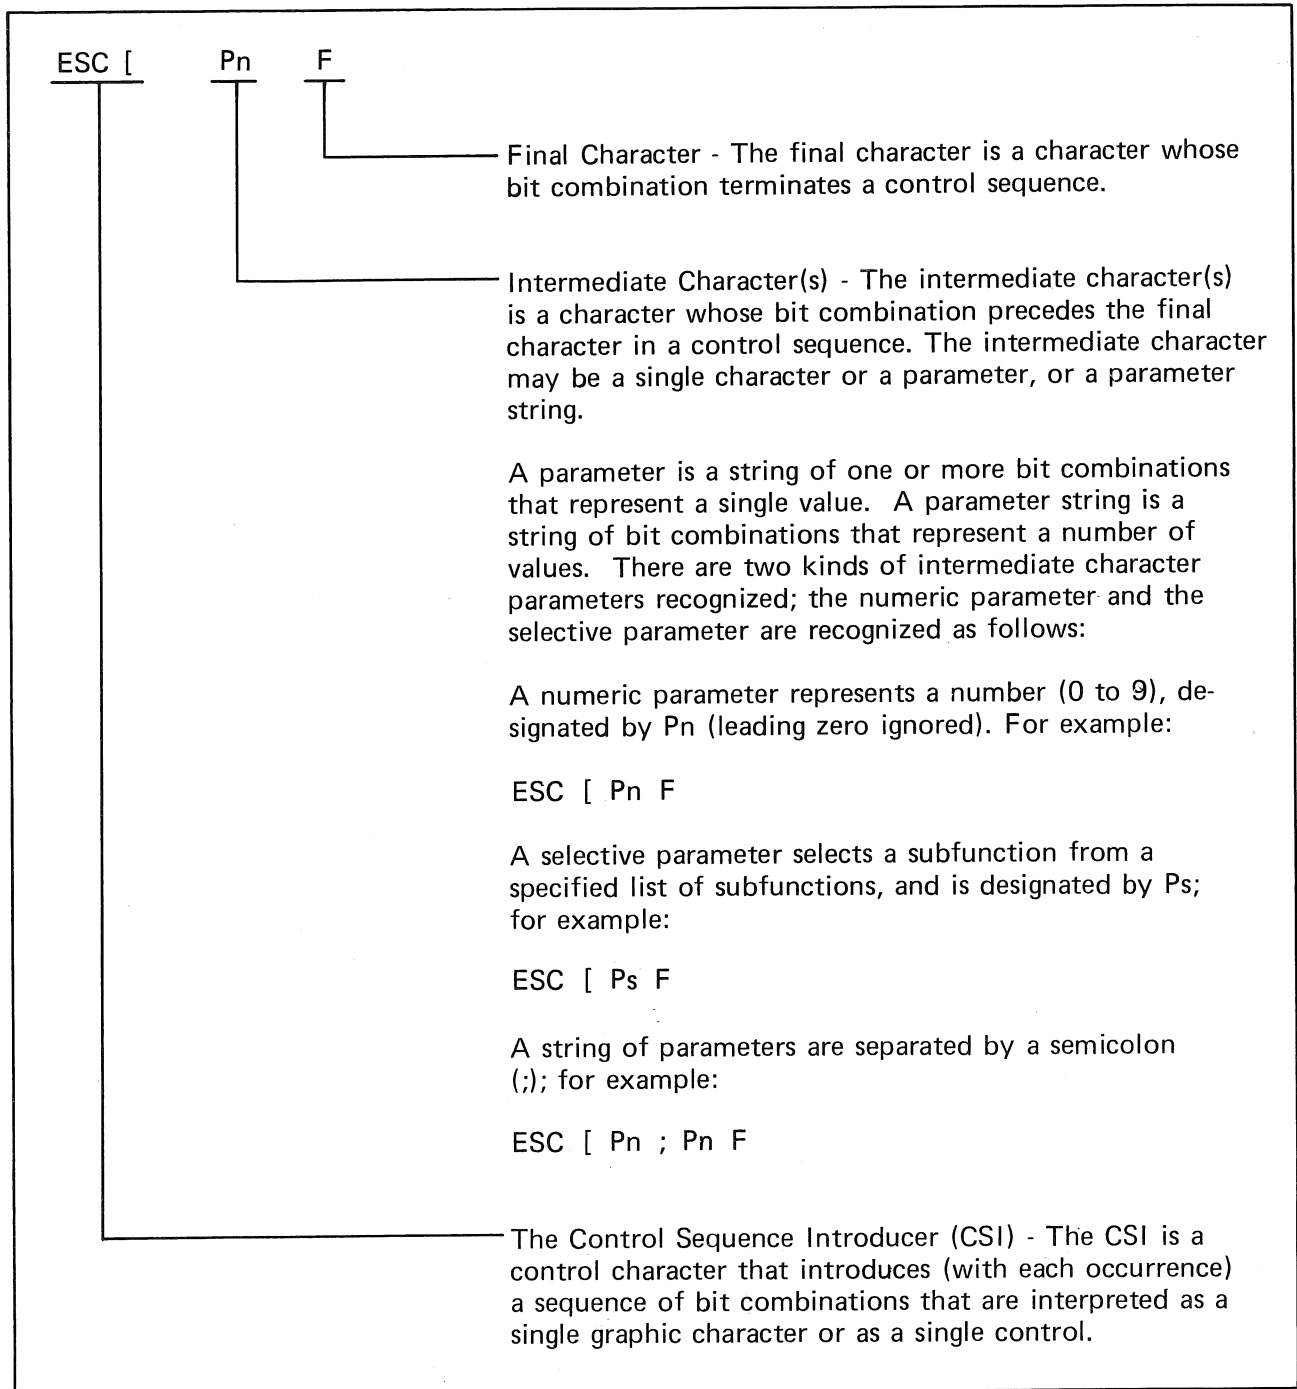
ESC [ Pn F

Final Character - The final character is a character whose bit combination terminates a control sequence.

Intermediate Character(s) - The intermediate character(s) is a character whose bit combination precedes the final character in a control sequence. The intermediate character may be a single character or a parameter, or a parameter string.

A parameter is a string of one or more bit combinations that represent a single value. A parameter string is a string of bit combinations that represent a number of values. There are two kinds of intermediate character parameters recognized; the numeric parameter and the selective parameter are recognized as follows:

A numeric parameter represents a number (0 to 9), designated by Pn (leading zero ignored). For example:

ESC [ Pn F

A selective parameter selects a subfunction from a specified list of subfunctions, and is designated by Ps; for example:

ESC [ Ps F

A string of parameters are separated by a semicolon (;); for example:

ESC [ Pn ; Pn F

The Control Sequence Introducer (CSI) - The CSI is a control character that introduces (with each occurrence) a sequence of bit combinations that are interpreted as a single graphic character or as a single control.